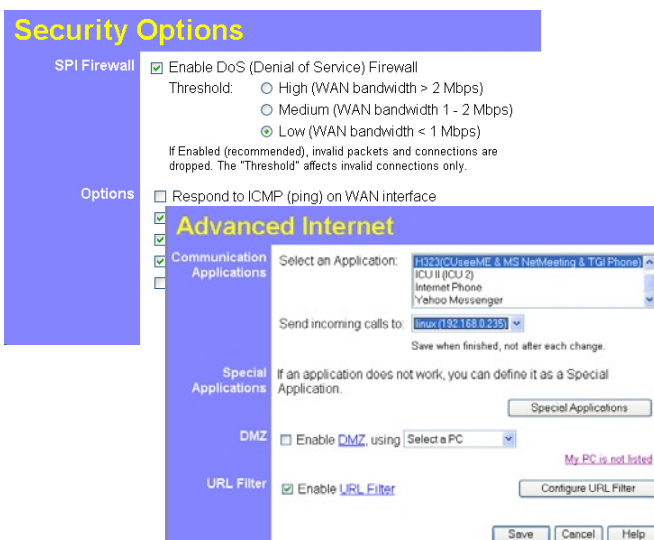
Security Options

SPI Firewall ☑ Enable DoS (Denial of Service) Firewall

Threshold: ○ High (WAN bandwidth > 2 Mbps)
○ Medium (WAN bandwidth 1 - 2 Mbps)
⦿ Low (WAN bandwidth < 1 Mbps)

If Enabled (recommended), invalid packets and connections are dropped. The "Threshold" affects invalid connections only.

Options ☐ Respond to ICMP (ping) on WAN interface

Advanced Internet

Communication Applications Select an Application: H323(CUseeME & MS NetMeeting & TGI Phone) ICU II (ICU 2) Internet Phone Yahoo Messenger

Send incoming calls to: linux (192.168.0.235)

Save when finished, not after each change.

Special Applications If an application does not work, you can define it as a Special Application.

Special Applications

DMZ ☐ Enable DMZ, using Select a PC

My PC is not listed

URL Filter ☑ Enable URL Filter

Configure URL Filter

Save Cancel Help